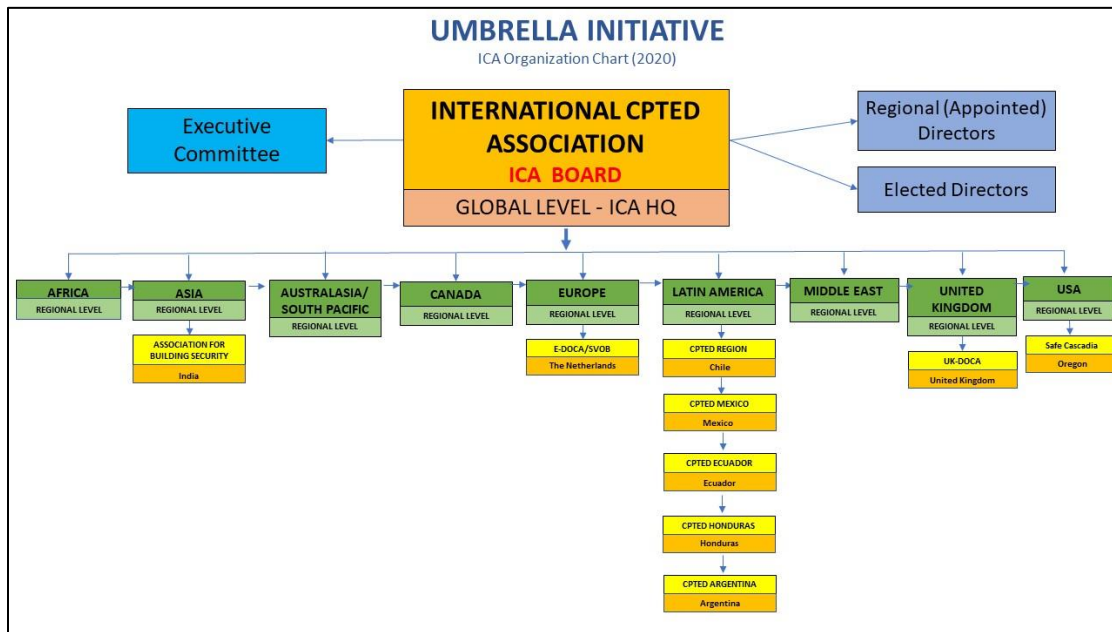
UMBRELLA INITIATIVE

ICA Organization Chart (2020)

Executive Committee

INTERNATIONAL CPTED ASSOCIATION

ICA BOARD

GLOBAL LEVEL - ICA HQ

Regional (Appointed) Directors

Elected Directors

AFRICA
REGIONAL LEVEL

ASIA
REGIONAL LEVEL

ASSOCIATION FOR BUILDING SECURITY
India

AUSTRALASIA/ SOUTH PACIFIC
REGIONAL LEVEL

CANADA
REGIONAL LEVEL

EUROPE
REGIONAL LEVEL

E-DOCA/SVOB
The Netherlands

LATIN AMERICA
REGIONAL LEVEL

CPTED REGION
Chile

CPTED MEXICO
Mexico

CPTED ECUADOR
Ecuador

CPTED HONDURAS
Honduras

CPTED ARGENTINA
Argentina

MIDDLE EAST
REGIONAL LEVEL

UNITED KINGDOM
REGIONAL LEVEL

UK-DOCA
United Kingdom

USA
REGIONAL LEVEL

Safe Cascadia
Oregon